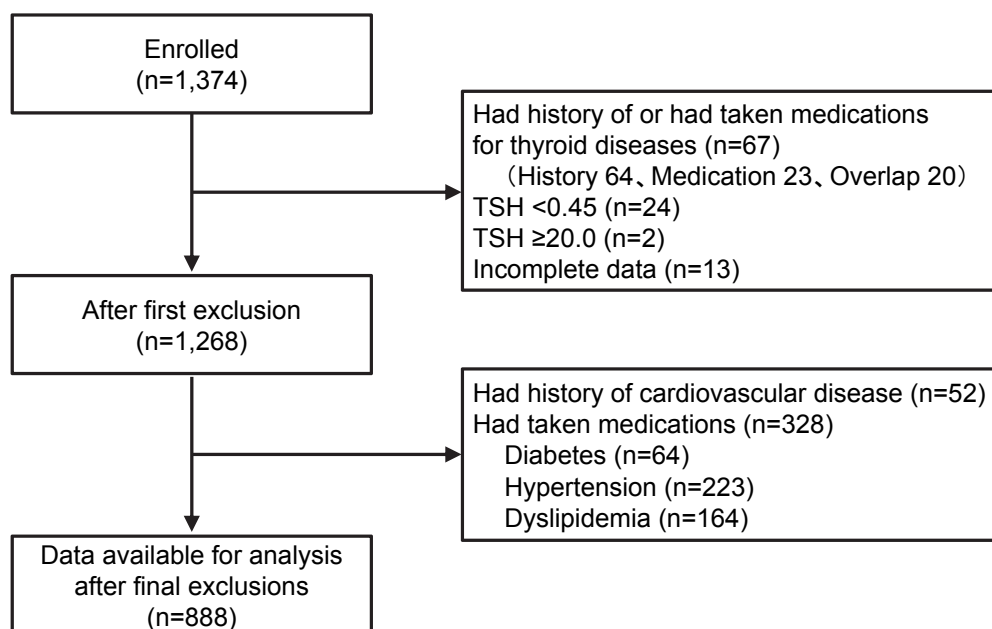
Enrolled
(n=1,374)

Had history of or had taken medications for thyroid diseases (n=67)
（History 64、Medication 23、Overlap 20）
TSH <0.45 (n=24)
TSH ≥20.0 (n=2)
Incomplete data (n=13)

After first exclusion
(n=1,268)

Had history of cardiovascular disease (n=52)
Had taken medications (n=328)
Diabetes (n=64)
Hypertension (n=223)
Dyslipidemia (n=164)

Data available for analysis after final exclusions
(n=888)